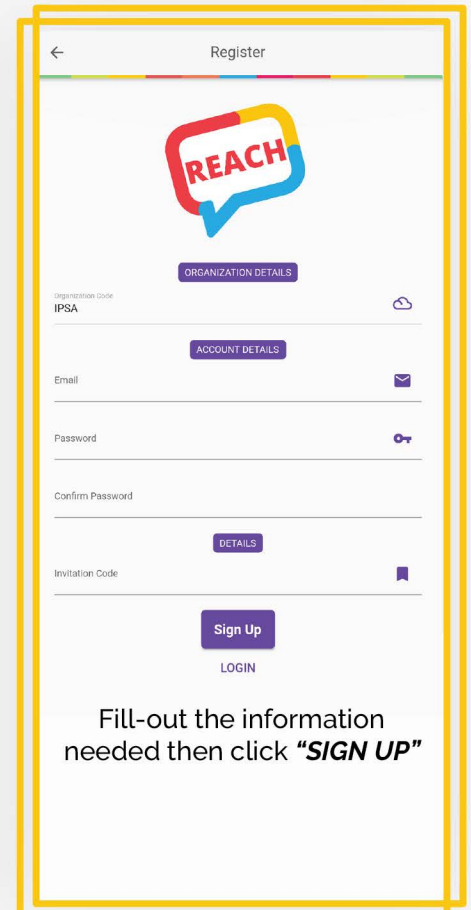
Register

REACH

ORGANIZATION DETAILS

Organization Code
IPSA

ACCOUNT DETAILS

Email

Password

Confirm Password

DETAILS

Invitation Code

Sign Up

LOGIN

Fill-out the information needed then click ***"SIGN UP"***